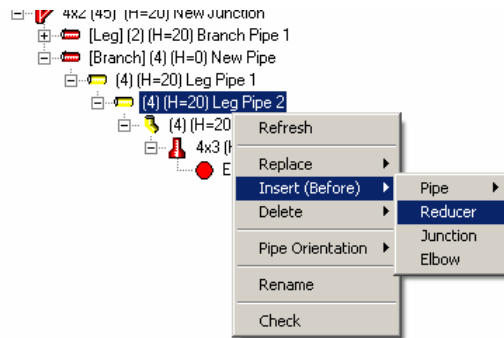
4x2 (45) (H=20) New Junction
[Leg] (2) (H=20) Branch Pipe 1
[Branch] (4) (H=0) New Pipe
(4) (H=20) Leg Pipe 1
(4) (H=20) Leg Pipe 2
(4) (H=20
4x3 (H
E

Refresh
Replace
Insert (Before)
Delete
Pipe Orientation
Rename
Check

Pipe
Reducer
Junction
Elbow